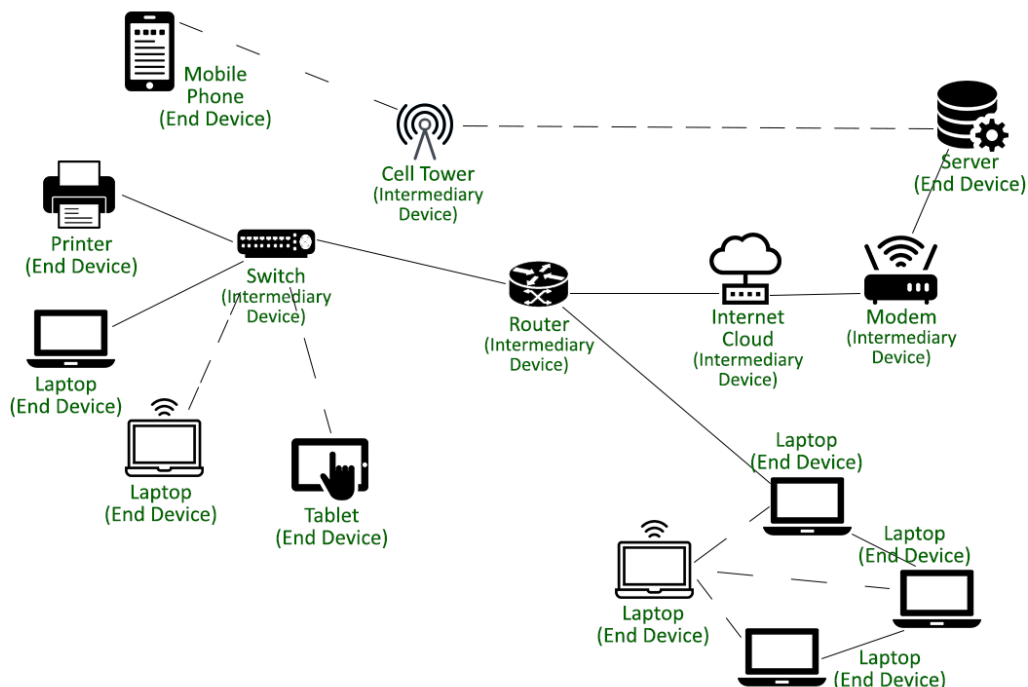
Mobile Phone (End Device)

Cell Tower (Intermediary Device)

Server (End Device)

Printer (End Device)

Switch (Intermediary Device)

Router (Intermediary Device)

Internet Cloud (Intermediary Device)

Modem (Intermediary Device)

Laptop (End Device)

Laptop (End Device)

Tablet (End Device)

Laptop (End Device)

Laptop (End Device)

Laptop (End Device)

Laptop (End Device)